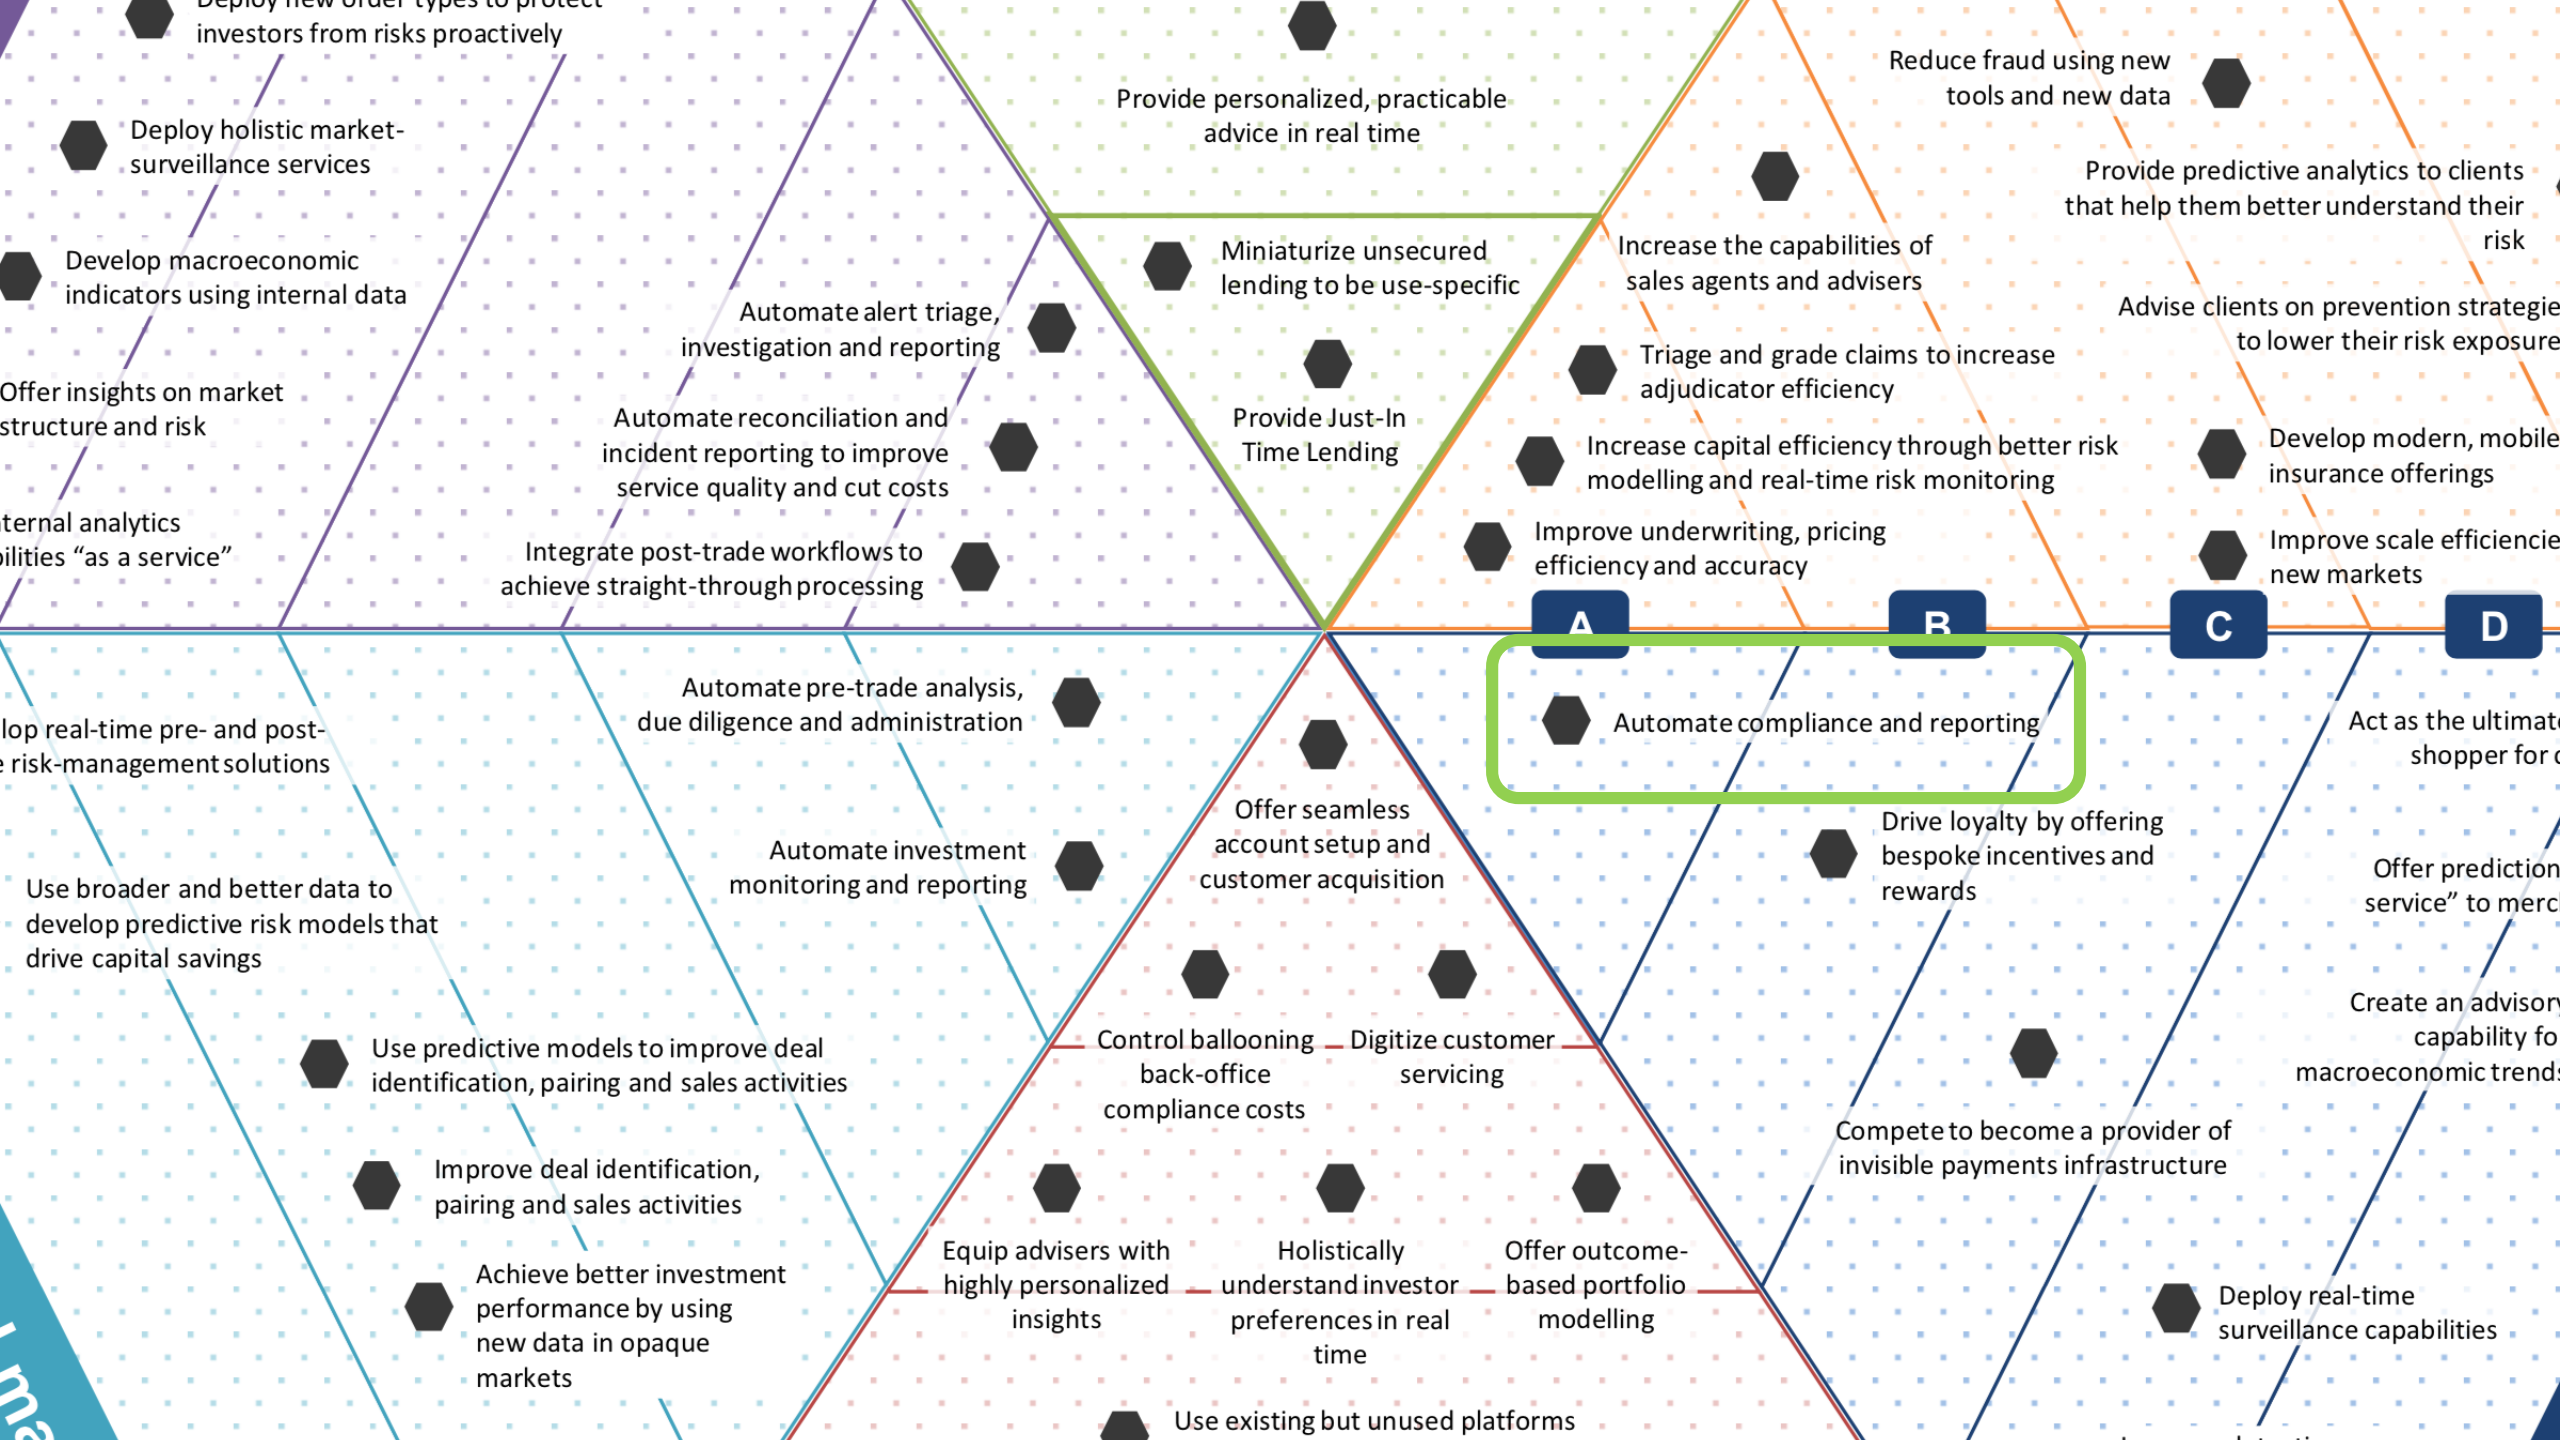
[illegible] investors from risks proactively

Deploy holistic market-surveillance services

Develop macroeconomic indicators using internal data

Offer insights on market structure and risk

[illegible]ternal analytics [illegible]ilities “as a service”

Provide personalized, practicable advice in real time

Automate alert triage, investigation and reporting

Automate reconciliation and incident reporting to improve service quality and cut costs

Integrate post-trade workflows to achieve straight-through processing

Miniaturize unsecured lending to be use-specific

Provide Just-In Time Lending

Reduce fraud using new tools and new data

Provide predictive analytics to clients that help them better understand their risk

Increase the capabilities of sales agents and advisers

Advise clients on prevention strategie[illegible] to lower their risk exposure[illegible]

Triage and grade claims to increase adjudicator efficiency

Increase capital efficiency through better risk modelling and real-time risk monitoring

Develop modern, mobile insurance offerings

Improve underwriting, pricing efficiency and accuracy

Improve scale efficiencie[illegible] new markets

A

B

C

D

Automate compliance and reporting

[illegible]lop real-time pre- and post-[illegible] risk-management solutions

Use broader and better data to develop predictive risk models that drive capital savings

Automate pre-trade analysis, due diligence and administration

Automate investment monitoring and reporting

Offer seamless account setup and customer acquisition

Drive loyalty by offering bespoke incentives and rewards

Act as the ultimat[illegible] shopper for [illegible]

Offer prediction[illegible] service” to merc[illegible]

Control ballooning back-office compliance costs

Digitize customer servicing

Create an advisor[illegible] capability fo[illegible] macroeconomic trend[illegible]

Use predictive models to improve deal identification, pairing and sales activities

Improve deal identification, pairing and sales activities

Compete to become a provider of invisible payments infrastructure

Achieve better investment performance by using new data in opaque markets

Equip advisers with highly personalized insights

Holistically understand investor preferences in real time

Offer outcome-based portfolio modelling

Deploy real-time surveillance capabilities

Use existing but unused platforms